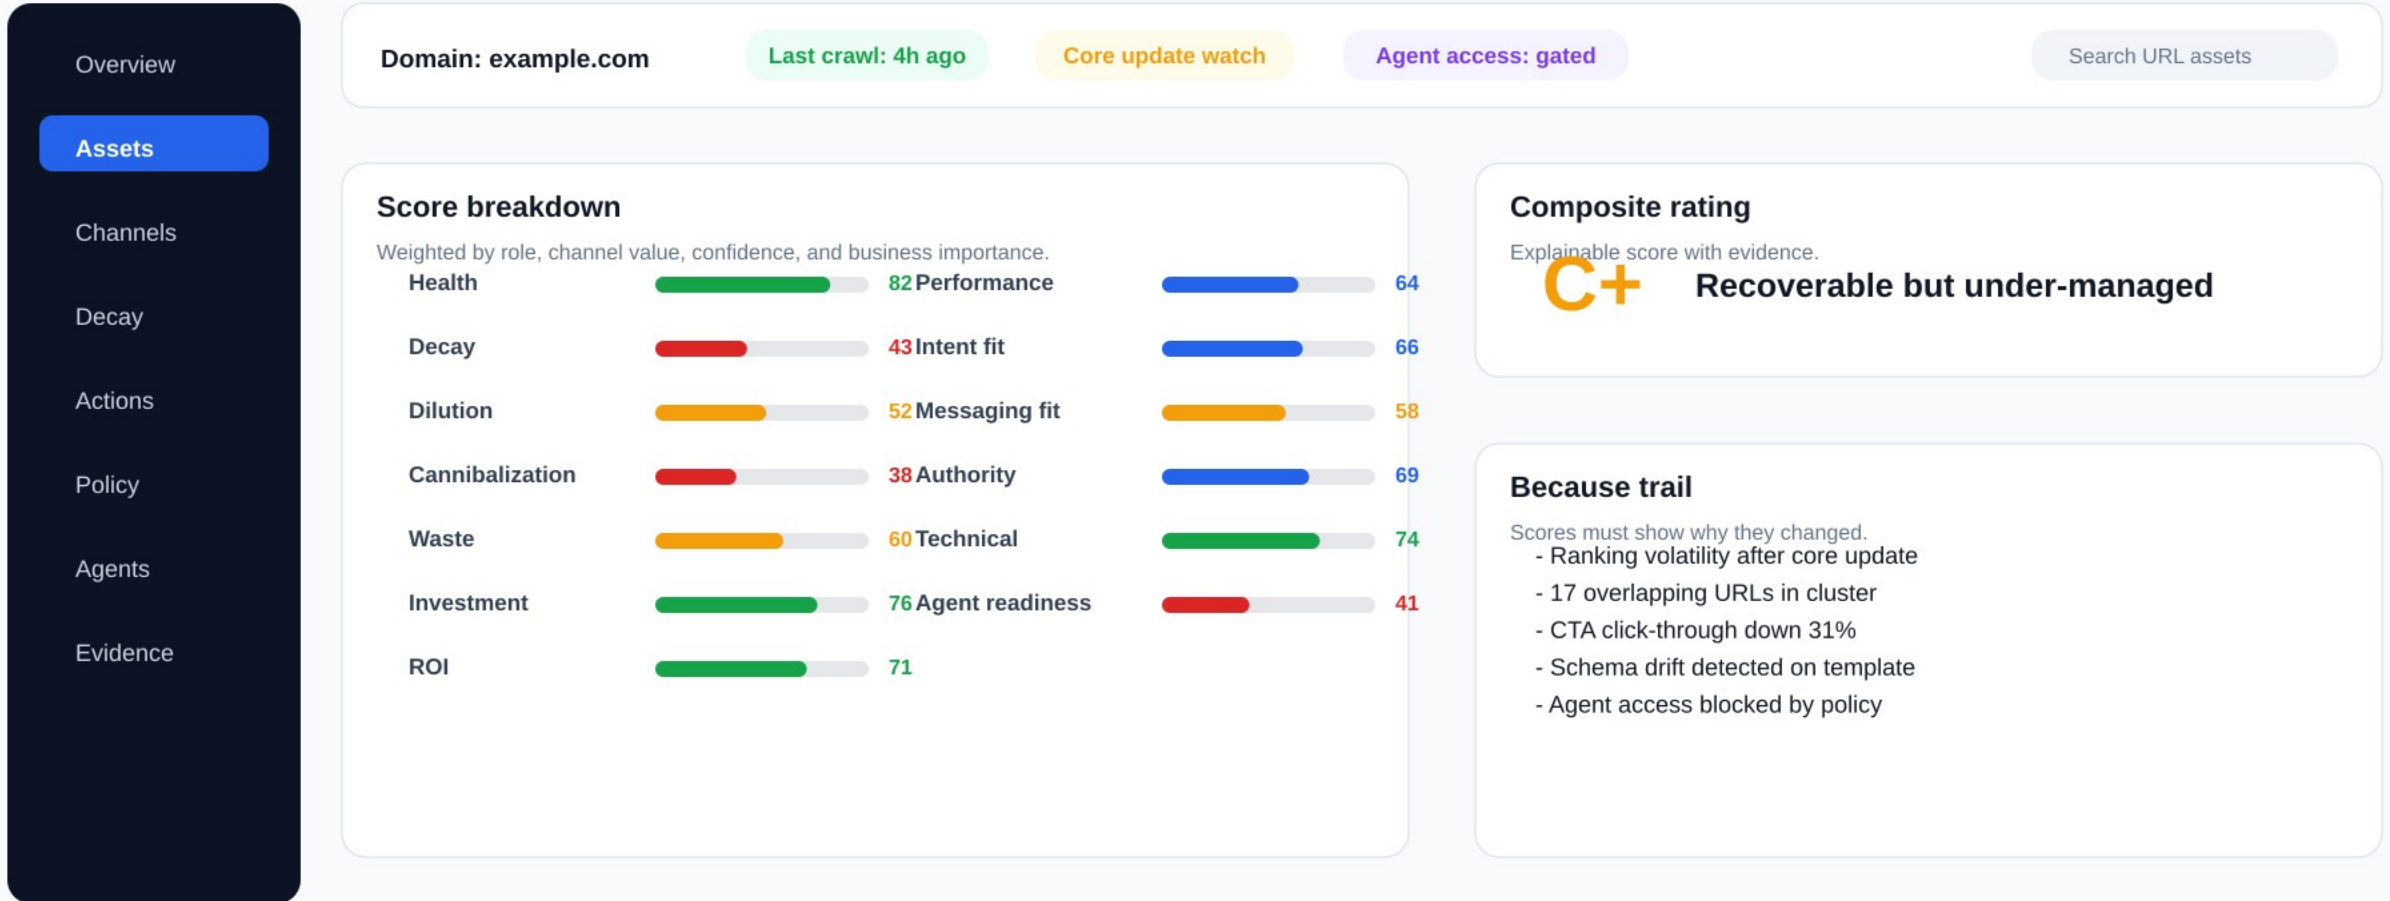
Overview

Assets

Channels

Decay

Actions

Policy

Agents

Evidence

Domain: example.com

Last crawl: 4h ago

Core update watch

Agent access: gated

Search URL assets

Score breakdown

Weighted by role, channel value, confidence, and business importance.

| | | | |
|---|---|---|---|
| Health | 82 | Performance | 64 |
| Decay | 43 | Intent fit | 66 |
| Dilution | 52 | Messaging fit | 58 |
| Cannibalization | 38 | Authority | 69 |
| Waste | 60 | Technical | 74 |
| Investment | 76 | Agent readiness | 41 |
| ROI | 71 | | |

Composite rating

Explainable score with evidence.

C+

Recoverable but under-managed

Because trail

Scores must show why they changed.

- Ranking volatility after core update
- 17 overlapping URLs in cluster
- CTA click-through down 31%
- Schema drift detected on template
- Agent access blocked by policy